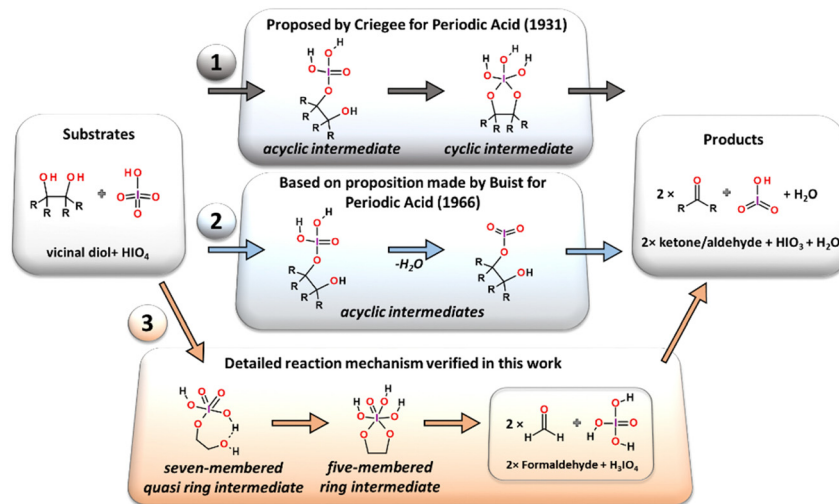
Proposed by Criegee for Periodic Acid (1931)

1

acyclic intermediate

cyclic intermediate

Substrates

vicinal diol+ $HIO_4$

Based on proposition made by Buist for Periodic Acid (1966)

2

$-H_2O$

acyclic intermediates

Products

$2\times$ + $H_2O$

2× ketone/aldehyde + $HIO_3$ + $H_2O$

3

Detailed reaction mechanism verified in this work

seven-membered quasi ring intermediate

five-membered ring intermediate

$2\times$

2× Formaldehyde + $H_3IO_4$